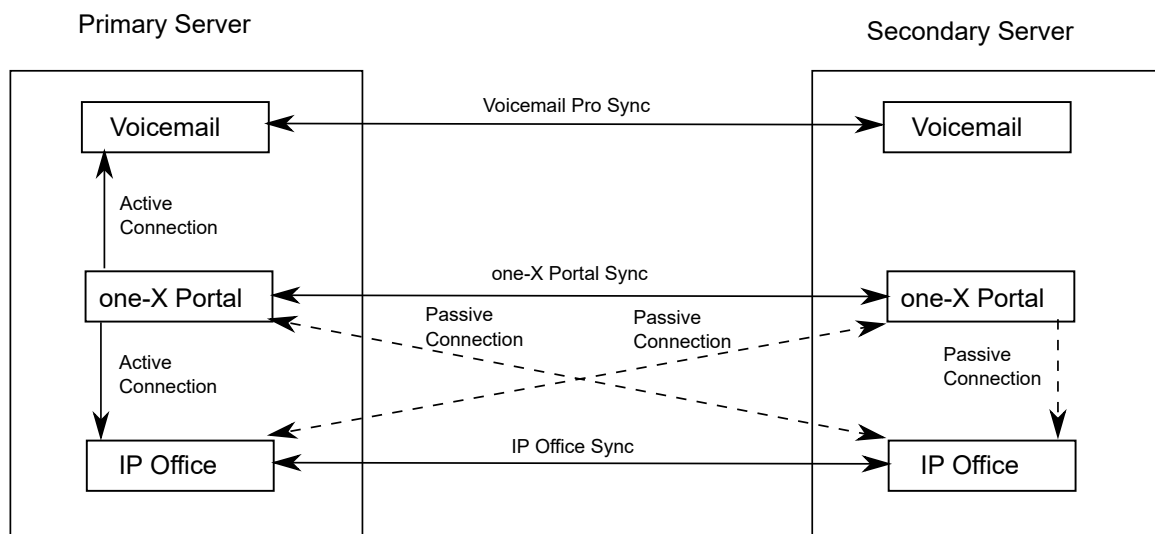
Primary Server

Secondary Server

Voicemail

Voicemail Pro Sync

Voicemail

Active Connection

one-X Portal

one-X Portal Sync

one-X Portal

Passive Connection

Passive Connection

Active Connection

Passive Connection

IP Office

IP Office Sync

IP Office